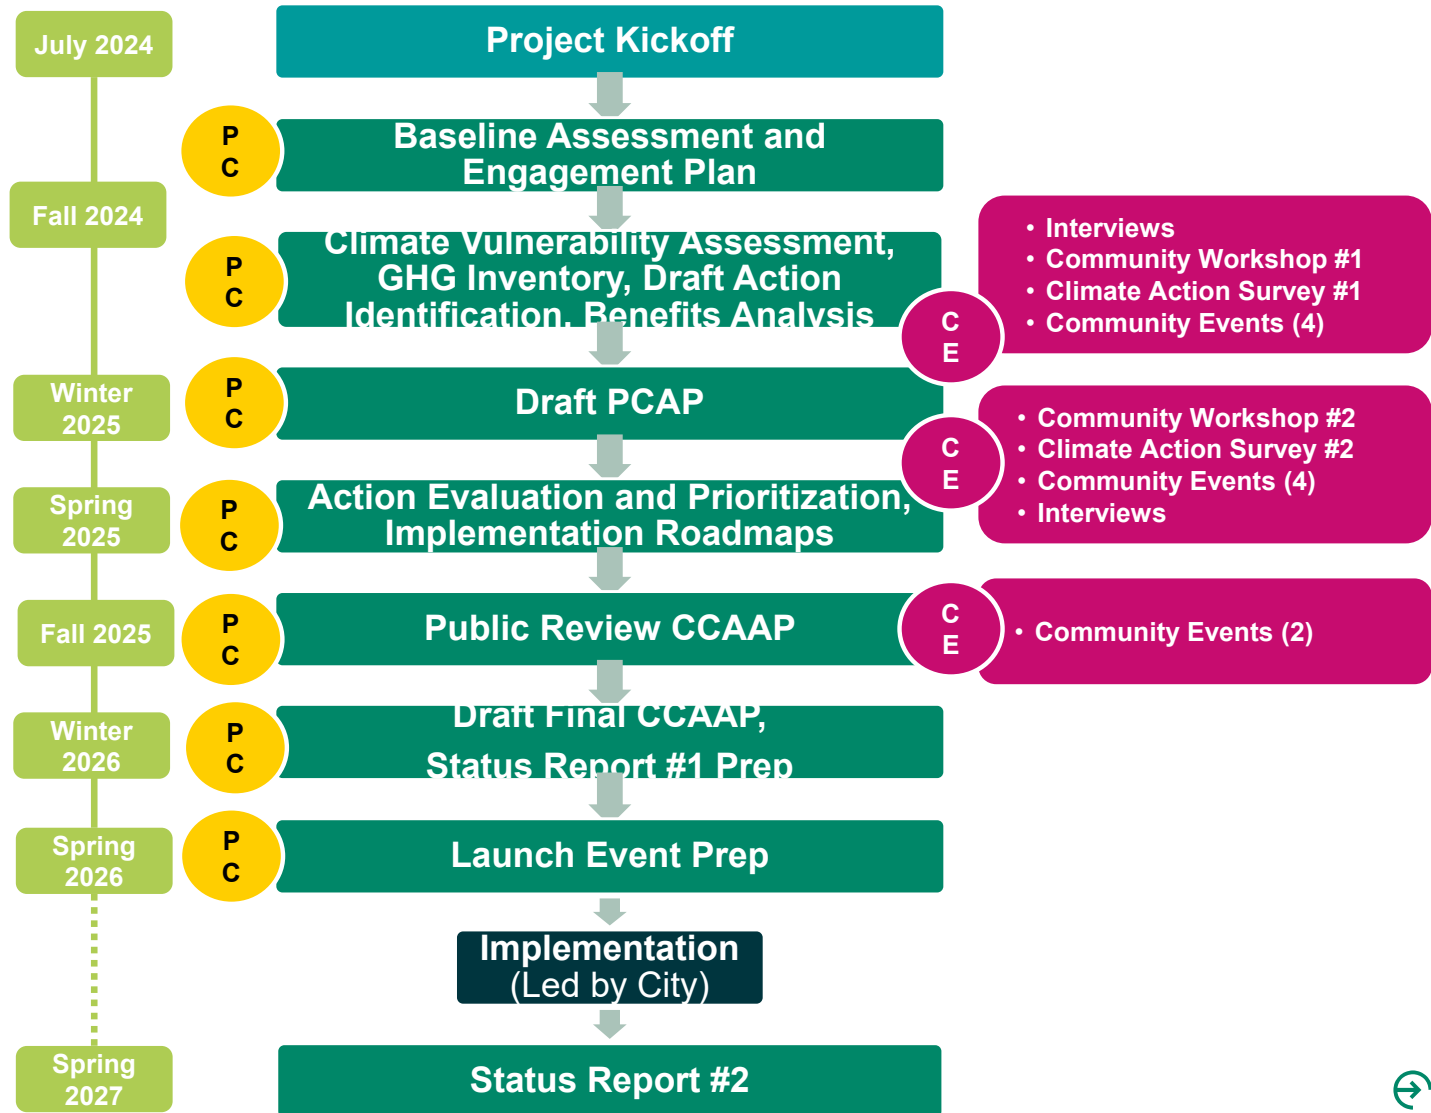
July 2024

Project Kickoff

P C

Baseline Assessment and Engagement Plan

Fall 2024

P C

Climate Vulnerability Assessment, GHG Inventory, Draft Action Identification, Benefits Analysis

C E

- Interviews
- Community Workshop #1
- Climate Action Survey #1
- Community Events (4)

Winter 2025

P C

Draft PCAP

C E

- Community Workshop #2
- Climate Action Survey #2
- Community Events (4)
- Interviews

Spring 2025

P C

Action Evaluation and Prioritization, Implementation Roadmaps

Fall 2025

P C

Public Review CCAAP

C E

- Community Events (2)

Winter 2026

P C

Draft Final CCAAP, Status Report #1 Prep

Spring 2026

P C

Launch Event Prep

Implementation (Led by City)

Spring 2027

Status Report #2